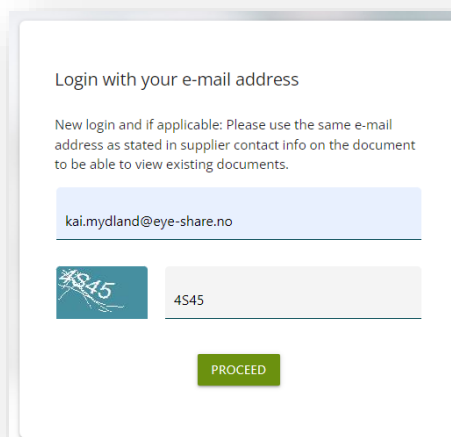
Login with your e-mail address

New login and if applicable: Please use the same e-mail address as stated in supplier contact info on the document to be able to view existing documents.

kai.mydland@eye-share.no

4S45

4S45

PROCEED